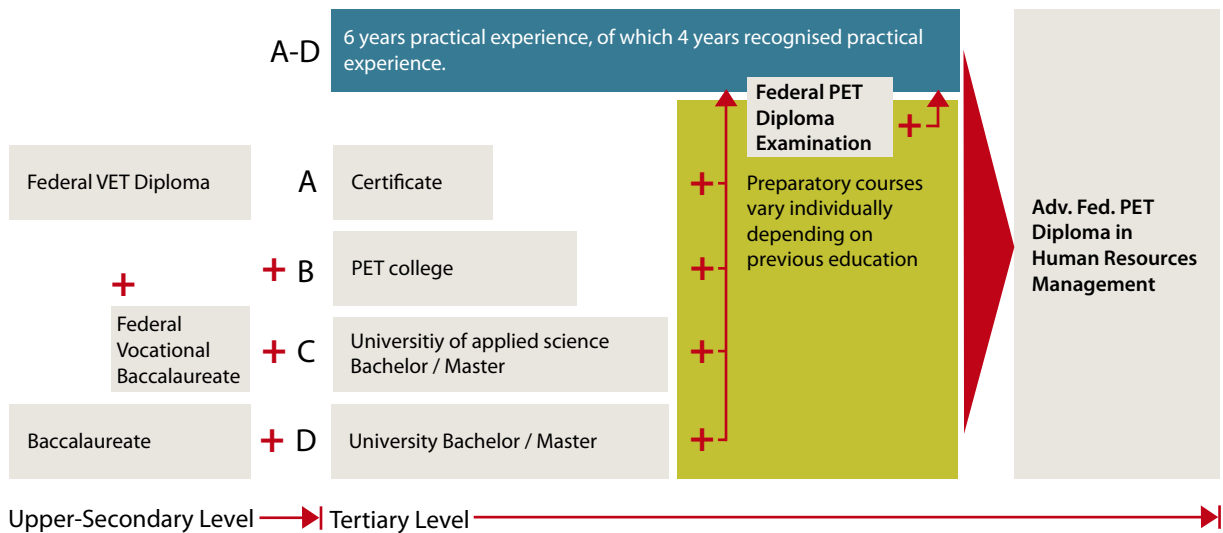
A-D

6 years practical experience, of which 4 years recognised practical experience.

Federal PET Diploma Examination

+

Federal VET Diploma

A

Certificate

+

Preparatory courses vary individually depending on previous education

+ B

PET college

+

+

Federal Vocational Baccalaureate

+ C

Universitiy of applied science Bachelor / Master

+

Baccalaureate

+ D

University Bachelor / Master

+

Adv. Fed. PET Diploma in Human Resources Management

Upper-Secondary Level

Tertiary Level